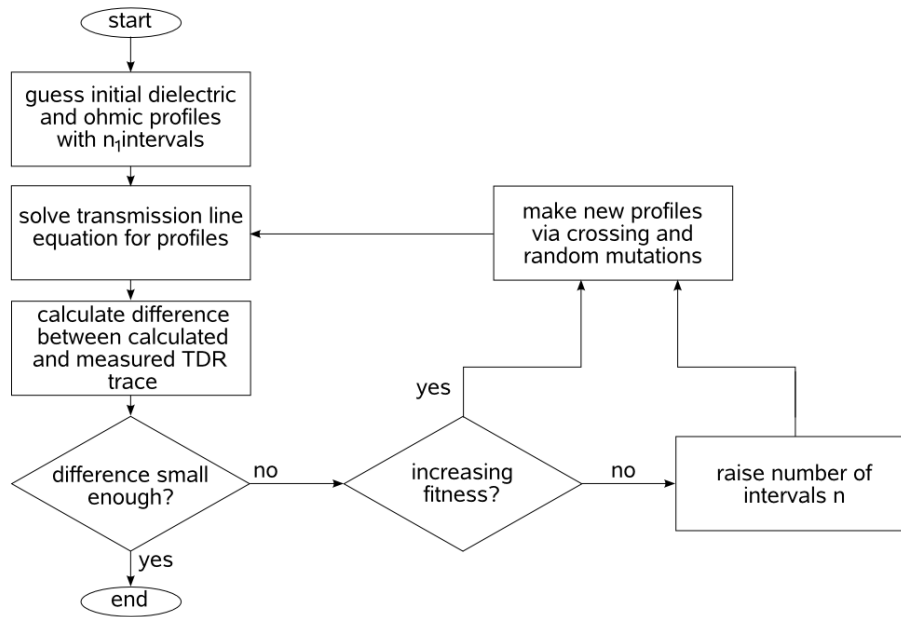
start

guess initial dielectric and ohmic profiles with $n_1$intervals

solve transmission line equation for profiles

make new profiles via crossing and random mutations

calculate difference between calculated and measured TDR trace

yes

difference small enough?

no

increasing fitness?

no

raise number of intervals n

yes

end